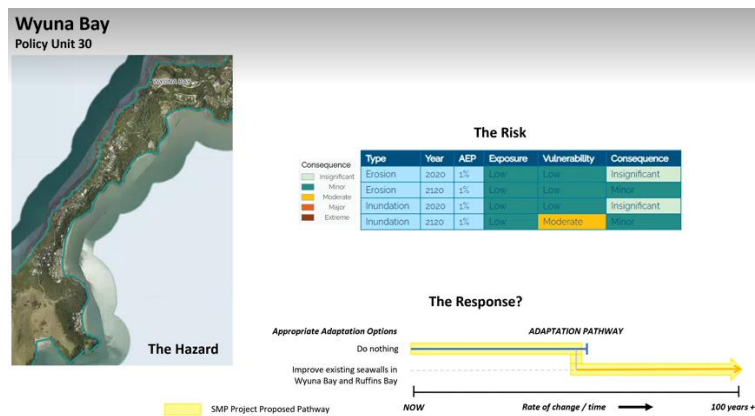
Wyuna Bay
Policy Unit 30

WYUNA BAY

The Hazard

The Risk

Consequence
Insignificant
Minor
Moderate
Major
Extreme

| Type | Year | AEP | Exposure | Vulnerability | Consequence |
|---|---|---|---|---|---|
| Erosion | 2020 | 1% | Low | Low | Insignificant |
| Erosion | 2120 | 1% | Low | Low | Minor |
| Inundation | 2020 | 1% | Low | Low | Insignificant |
| Inundation | 2120 | 1% | Low | Moderate | Minor |

The Response?

Appropriate Adaptation Options
ADAPTATION PATHWAY
Do nothing
Improve existing seawalls in Wyuna Bay and Ruffins Bay

NOW
Rate of change / time
100 years +

SMP Project Proposed Pathway